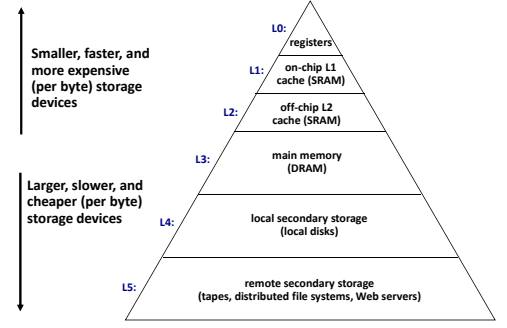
Smaller, faster, and more expensive (per byte) storage devices

Larger, slower, and cheaper (per byte) storage devices

L0:
registers

L1:
on-chip L1 cache (SRAM)

L2:
off-chip L2 cache (SRAM)

L3:
main memory (DRAM)

L4:
local secondary storage (local disks)

L5:
remote secondary storage (tapes, distributed file systems, Web servers)